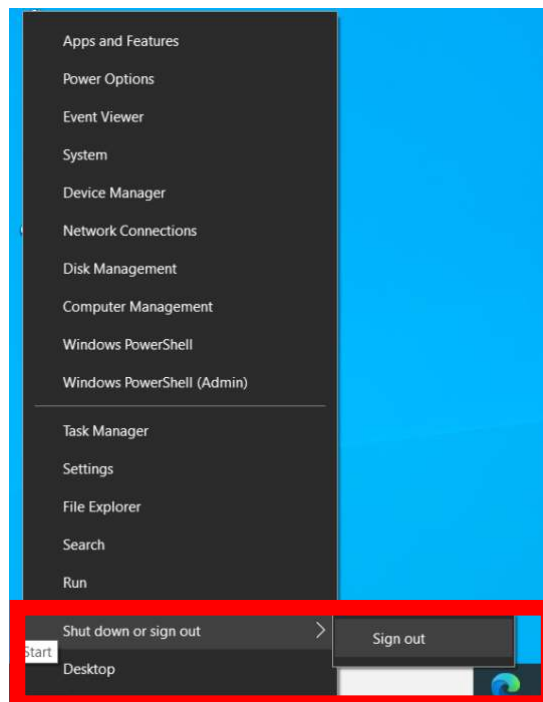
Apps and Features
Power Options
Event Viewer
System
Device Manager
Network Connections
Disk Management
Computer Management
Windows PowerShell
Windows PowerShell (Admin)

Task Manager
Settings
File Explorer
Search
Run

Shut down or sign out
Sign out
Start
Desktop